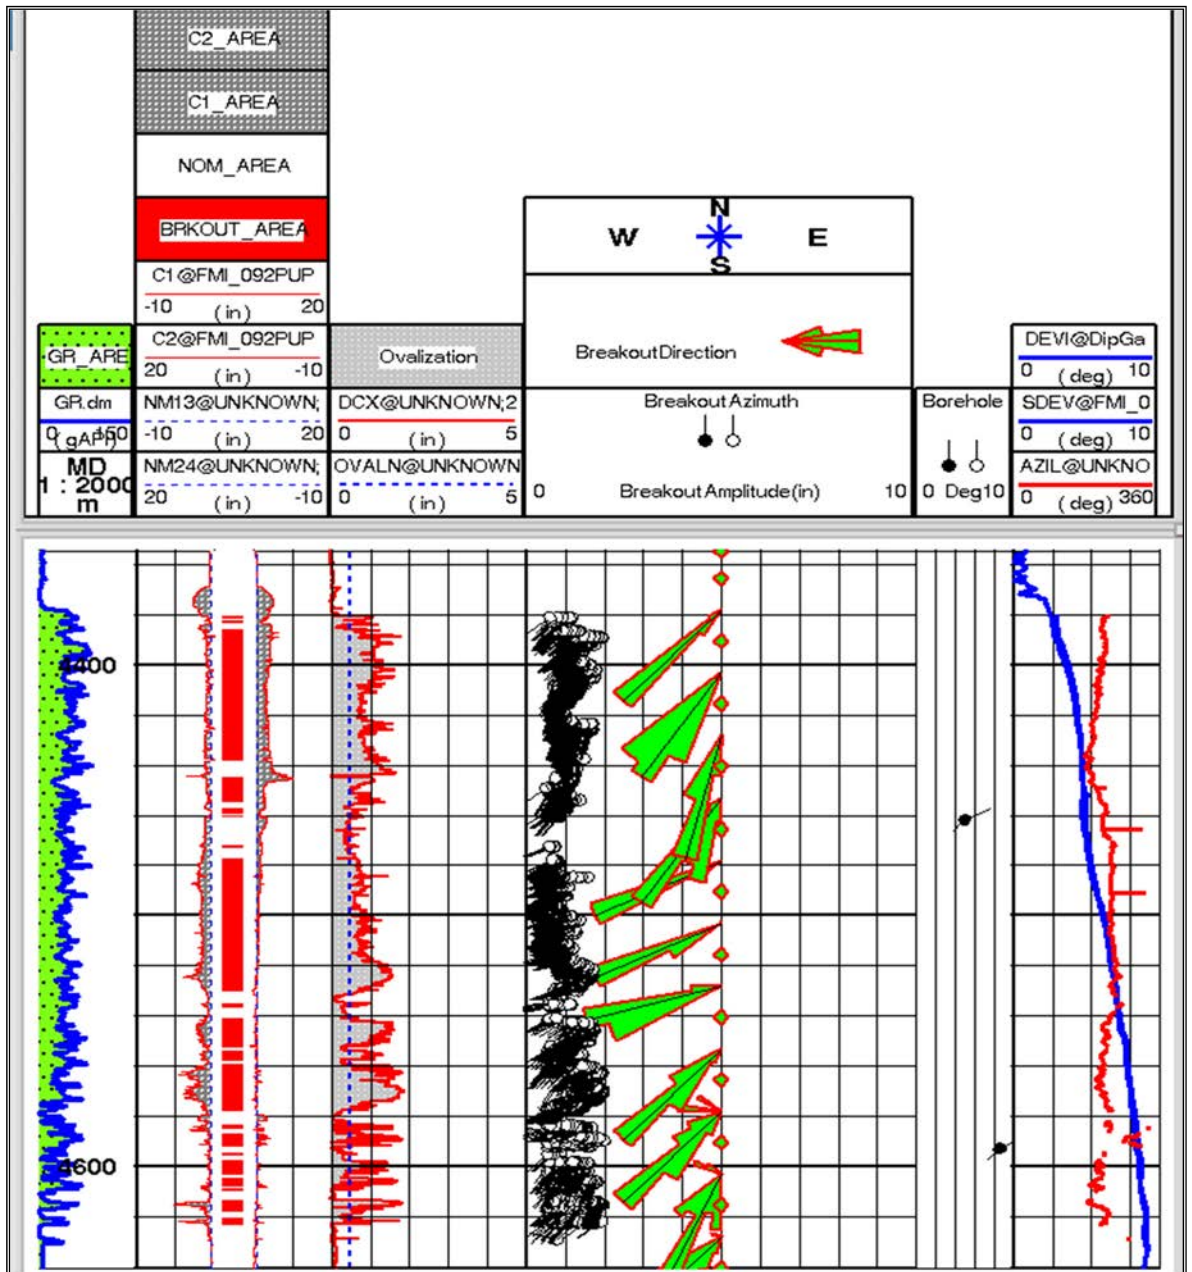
C2_AREA

C1_AREA

NOM_AREA

BRKOUT_AREA

C1@FMI_092PUP
-10 (in) 20

C2@FMI_092PUP
20 (in) -10

NM13@UNKNOWN;
-10 (in) 20

NM24@UNKNOWN;
20 (in) -10

GR_ARE

GR.dm
0 (gAPI) 150

MD
1 : 2000
m

Ovalization

DCX@UNKNOWN;2
0 (in) 5

OVALN@UNKNOWN
0 (in) 5

N
W E
S

Breakout Direction

Breakout Azimuth

0 Breakout Amplitude (in) 10

Borehole

0 Deg 10

DEVI@DipGa
0 (deg) 10

SDEV@FMI_0
0 (deg) 10

AZIL@UNKNO
0 (deg) 360

4400

4600